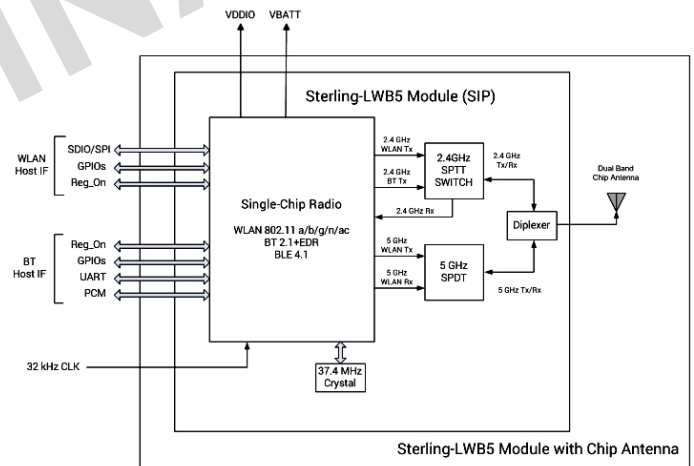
VDDIO
VBATT

Sterling-LWB5 Module (SIP)

WLAN Host IF
SDIO/SPI
GPIOs
Reg_On

BT Host IF
Reg_On
GPIOs
UART
PCM

32 kHz CLK

Single-Chip Radio
WLAN 802.11 a/b/g/n/ac
BT 2.1+EDR
BLE 4.1

2.4 GHz WLAN Tx
2.4 GHz BT Tx
2.4 GHz Rx
2.4GHz SPTT SWITCH
2.4 GHz Tx/Rx

5 GHz WLAN Tx
5 GHz WLAN Rx
5 GHz SPDT
5 GHz Tx/Rx

Diplexer
Dual Band Chip Antenna

37.4 MHz Crystal

Sterling-LWB5 Module with Chip Antenna